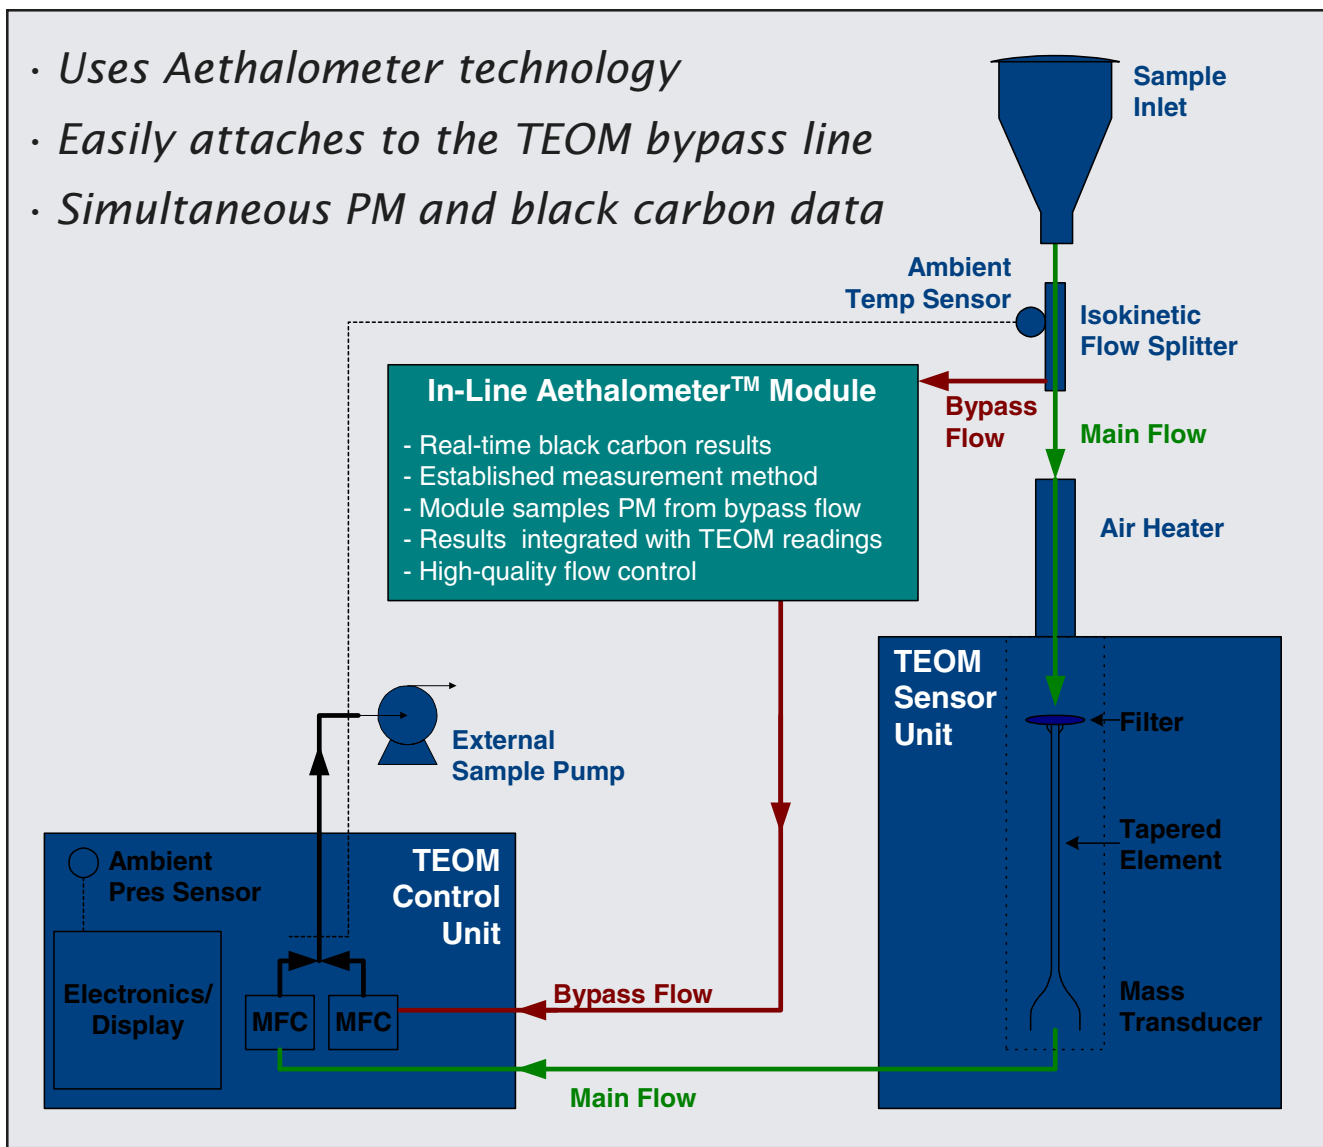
· Uses Aethalometer technology

· Easily attaches to the TEOM bypass line

· Simultaneous PM and black carbon data

Sample Inlet

Ambient Temp Sensor

Isokinetic Flow Splitter

In-Line Aethalometer$^{TM}$ Module

- Real-time black carbon results
- Established measurement method
- Module samples PM from bypass flow
- Results integrated with TEOM readings
- High-quality flow control

Bypass Flow

Main Flow

Air Heater

TEOM Sensor Unit

Filter

Tapered Element

Mass Transducer

External Sample Pump

Ambient Pres Sensor

TEOM Control Unit

Electronics/ Display

MFC

MFC

Bypass Flow

Main Flow